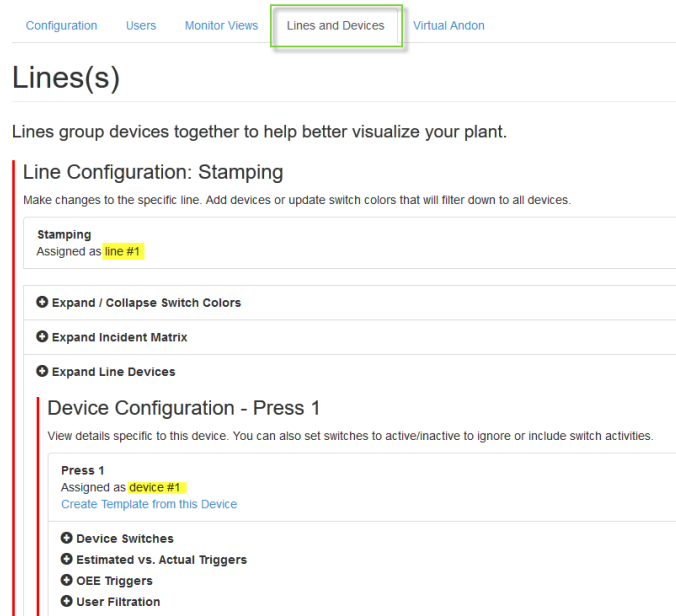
Configuration Users Monitor Views Lines and Devices Virtual Andon

Lines(s)

Lines group devices together to help better visualize your plant.

Line Configuration: Stamping

Make changes to the specific line. Add devices or update switch colors that will filter down to all devices.

Stamping
Assigned as line #1

Expand / Collapse Switch Colors

Expand Incident Matrix

Expand Line Devices

Device Configuration - Press 1

View details specific to this device. You can also set switches to active/inactive to ignore or include switch activities.

Press 1
Assigned as device #1
Create Template from this Device

Device Switches
Estimated vs. Actual Triggers
OEE Triggers
User Filtration